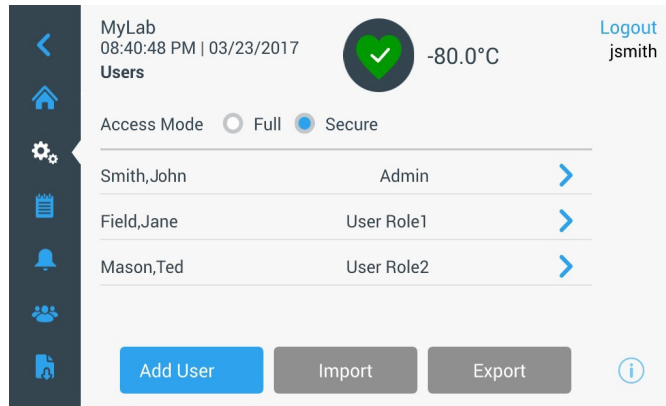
MyLab
08:40:48 PM | 03/23/2017
Users

-80.0°C

Logout
jsmith

Access Mode Full Secure

| | |
|---|---|
| Smith,John | Admin |
| Field,Jane | User Role1 |
| Mason,Ted | User Role2 |

Add User Import Export